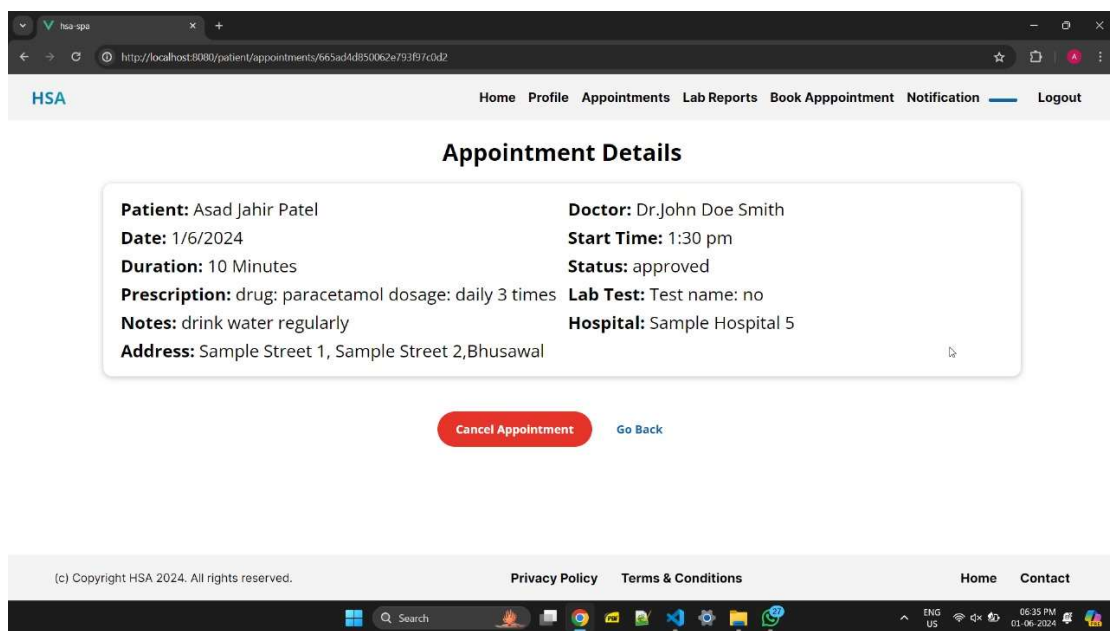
hsa-spa

http://localhost:8080/patient/appointments/665ad4d850062e793f97c0d2

HSA

Home Profile Appointments Lab Reports Book Apppointment Notification Logout

Appointment Details

Patient: Asad Jahir Patel
Date: 1/6/2024
Duration: 10 Minutes
Prescription: drug: paracetamol dosage: daily 3 times
Notes: drink water regularly
Address: Sample Street 1, Sample Street 2,Bhusawal

Doctor: Dr.John Doe Smith
Start Time: 1:30 pm
Status: approved
Lab Test: Test name: no
Hospital: Sample Hospital 5

Cancel Appointment

Go Back

(c) Copyright HSA 2024. All rights reserved.

Privacy Policy Terms & Conditions

Home Contact

Search

27

ENG US

06:35 PM 01-06-2024